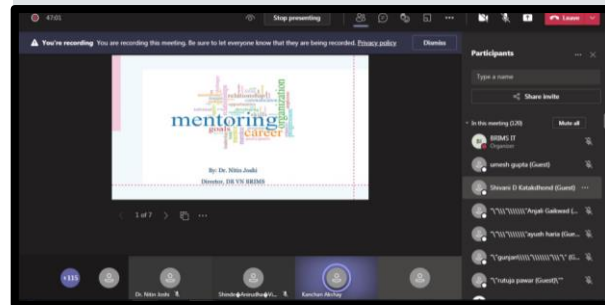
47:01

Stop presenting

Leave

▲ You're recording You are recording this meeting. Be sure to let everyone know that they are being recorded. Privacy policy

Dismiss

mentoring

career

By: Dr. Nitin Joshi

Director, DR VN BRIMS

1 of 7

Participants

Type a name

Share invite

In this meeting (120)

Mute all

BRIMS IT
Organizer

umesh gupta (Guest)

Shivani D Katakdhond (Guest)

"\"\\\"\\\\\\\"Anjali Gaikwad (...

"\"\\\"\\\\\\\"ayush haria (Gue...

"\"parijat\\\\\"\\\\\\\"\\\"\" dli...

"\"rutuja pawar (Guest)\"

+115

Dr. Nitin Joshi

Shinde Anirudha Vi...

Kanchan Akshay